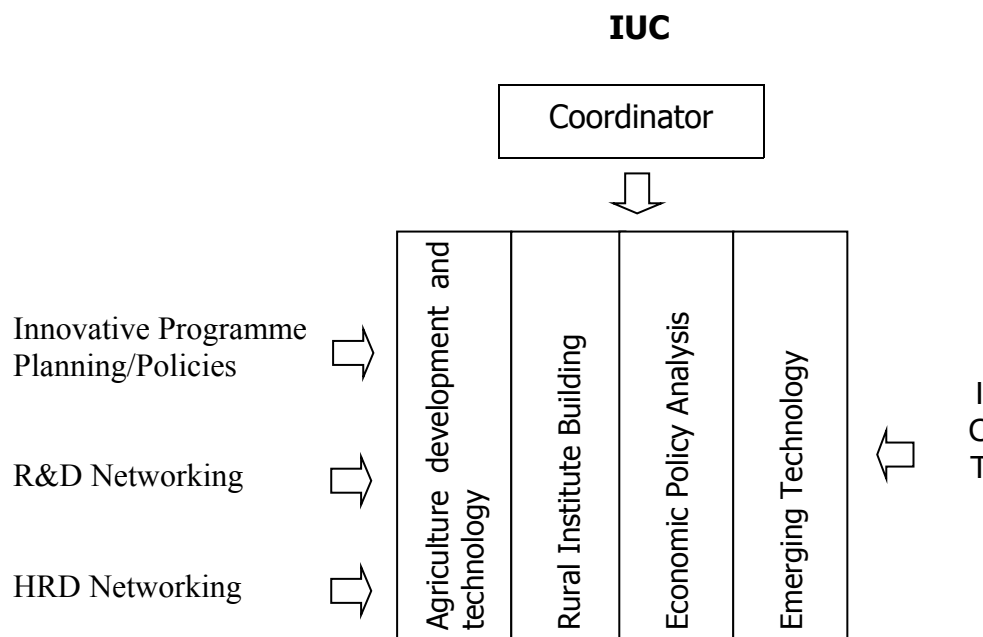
IUC

Coordinator

Innovative Programme Planning/Policies

R&D Networking

HRD Networking

Agriculture development and technology

Rural Institute Building

Economic Policy Analysis

Emerging Technology

I
C
T